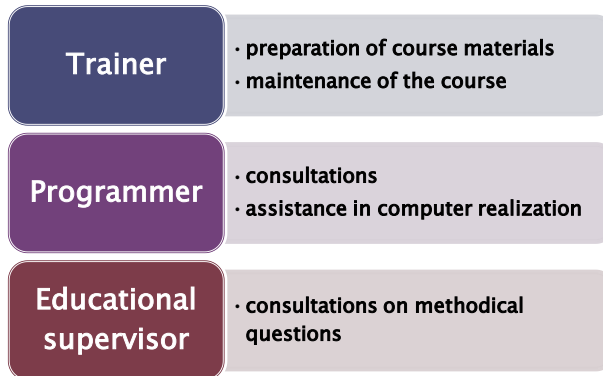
Trainer

• preparation of course materials
• maintenance of the course

Programmer

• consultations
• assistance in computer realization

Educational supervisor

• consultations on methodical questions